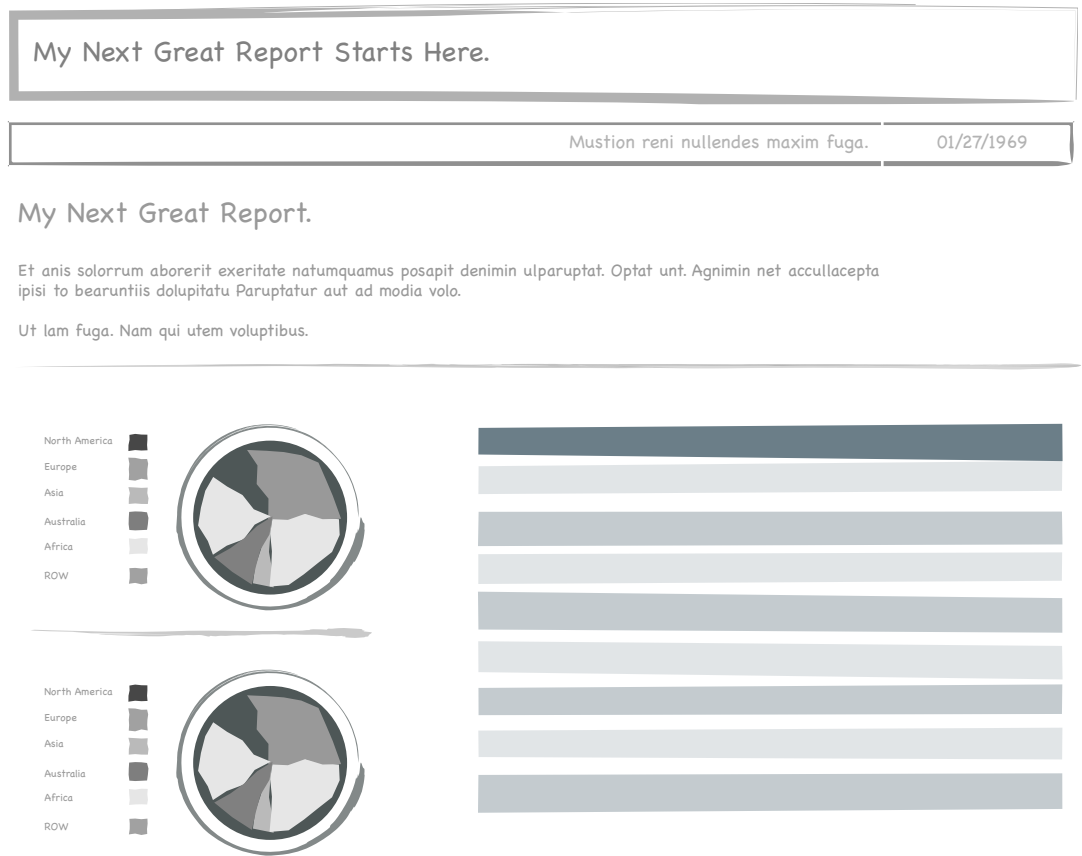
My Next Great Report Starts Here.

Mustion reni nullendes maxim fuga. 01/27/1969

My Next Great Report.

Et anis solorrum aborerit exeritate natumquamus posapit denimin ulparuptat. Optat unt. Agnimin net accullacepta ipisi to bearuntiis dolupitatu Paruptatur aut ad modia volo.

Ut lam fuga. Nam qui utem voluptibus.

North America
Europe
Asia
Australia
Africa
ROW

North America
Europe
Asia
Australia
Africa
ROW